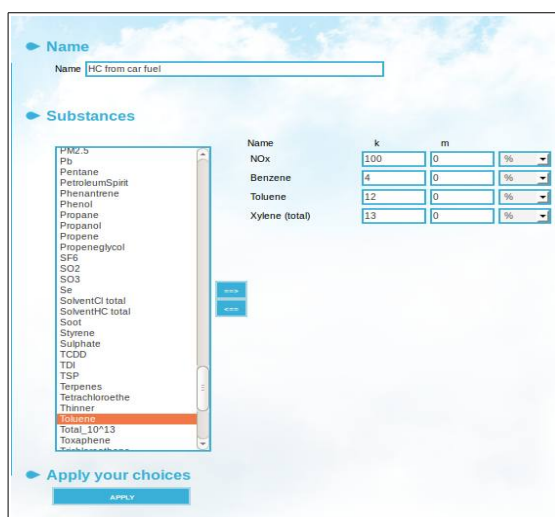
Name

Name HC from car fuel

Substances

PM2.5
Pb
Pentane
PetroleumSpirit
Phenantrene
Phenol
Propane
Propanol
Propene
Propeneglycol
SF6
SO2
SO3
Se
SolventCl total
SolventHC total
Soot
Styrene
Sulphate
TCDD
TDI
TSP
Terpenes
Tetrachloroethe
Thinner
Toluene
Total_10^13
Toxaphene
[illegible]

==>
<==

| Name | k | m | |
|---|---|---|---|
| NOx | 100 | 0 | % |
| Benzene | 4 | 0 | % |
| Toluene | 12 | 0 | % |
| Xylene (total) | 13 | 0 | % |

Apply your choices

APPLY